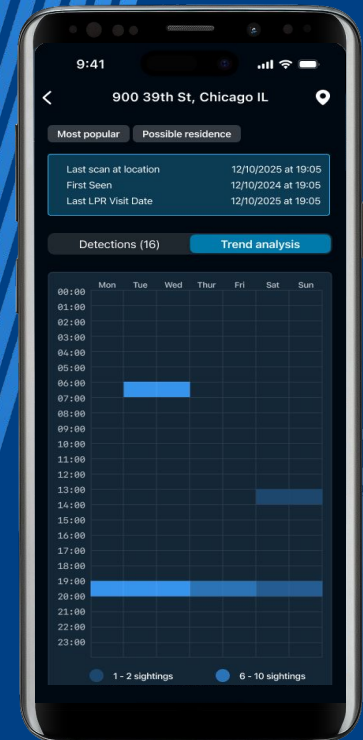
9:41

900 39th St, Chicago IL

Most popular Possible residence

| Last scan at location | 12/10/2025 at 19:05 |
|---|---|
| First Seen | 12/10/2024 at 19:05 |
| Last LPR Visit Date | 12/10/2025 at 19:05 |

Detections (16) Trend analysis

Mon Tue Wed Thur Fri Sat Sun

00:00
01:00
02:00
03:00
04:00
05:00
06:00
07:00
08:00
09:00
10:00
11:00
12:00
13:00
14:00
15:00
16:00
17:00
18:00
19:00
20:00
21:00
22:00
23:00

1 - 2 sightings 6 - 10 sightings